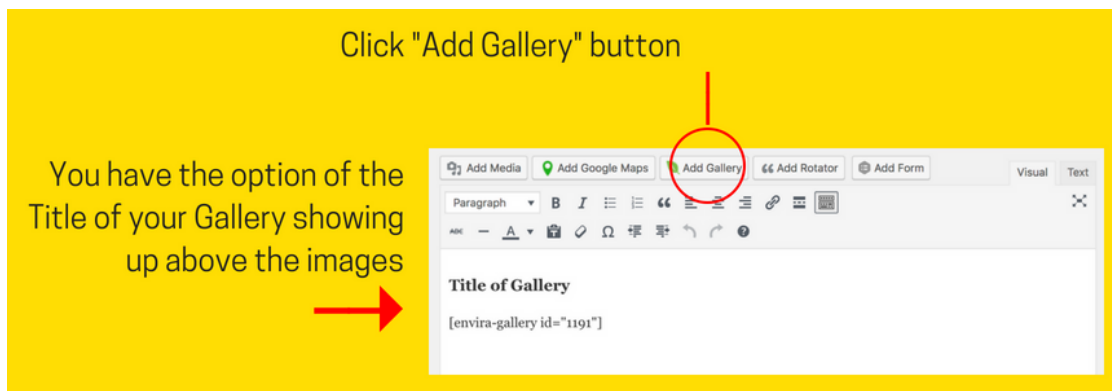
Click "Add Gallery" button

You have the option of the Title of your Gallery showing up above the images

Add Media
Add Google Maps
Add Gallery
Add Rotator
Add Form
Visual
Text
Paragraph

Title of Gallery

[envira-gallery id="1191"]